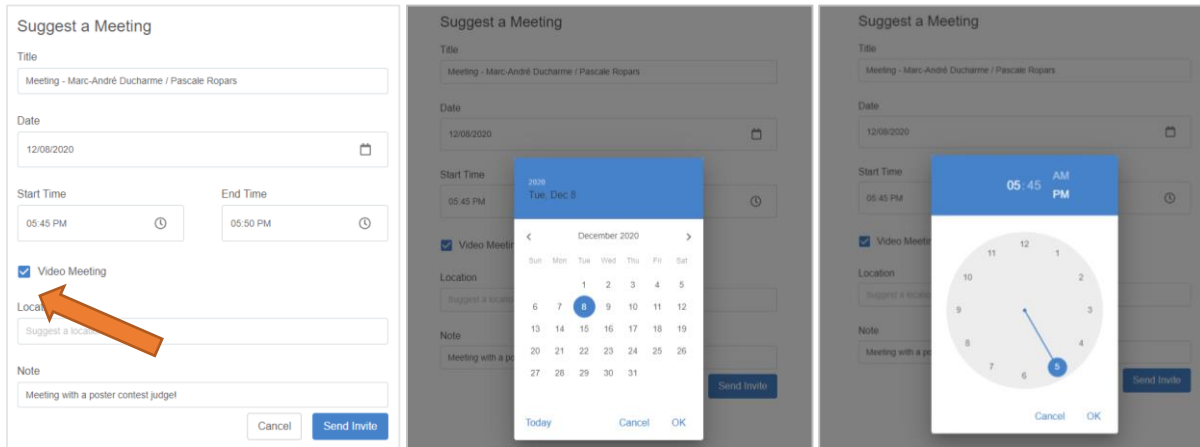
Suggest a Meeting

Title

Meeting - Marc-André Ducharme / Pascale Ropars

Date

12/08/2020

Start Time

05:45 PM

End Time

05:50 PM

Video Meeting

Loca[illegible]

Suggest a locat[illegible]

Note

Meeting with a poster contest judge!

Cancel

Send Invite

Suggest a Meeting

Title

Meeting - Marc-André Ducharme / Pascale Ropars

Date

12/08/2020

Start Time

05:45 PM

Video Meeti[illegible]

Location

Suggest a locat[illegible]

Note

Meeting with a po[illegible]

Send Invite

2020

Tue, Dec 8

December 2020

| Sun | Mon | Tue | Wed | Thu | Fri | Sat |
|---|---|---|---|---|---|---|
| | | 1 | 2 | 3 | 4 | 5 |
| 6 | 7 | 8 | 9 | 10 | 11 | 12 |
| 13 | 14 | 15 | 16 | 17 | 18 | 19 |
| 20 | 21 | 22 | 23 | 24 | 25 | 26 |
| 27 | 28 | 29 | 30 | 31 | | |

Today

Cancel

OK

Suggest a Meeting

Title

Meeting - Marc-André Ducharme / Pascale Ropars

Date

12/08/2020

Start Time

05:45 PM

Video Meeti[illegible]

Location

Suggest a locat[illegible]

Note

Meeting with a po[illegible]

Send Invite

05 : 45

AM

PM

12 1 2 3 4 5 6 7 8 9 10 11

Cancel

OK